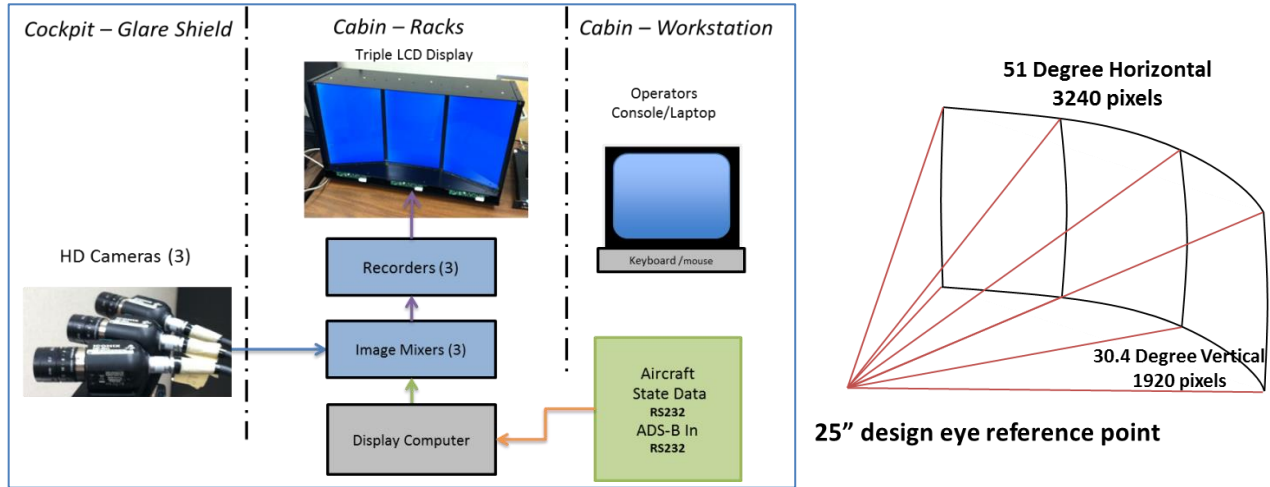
Cockpit – Glare Shield

Cabin – Racks

Cabin – Workstation

Triple LCD Display

Operators Console/Laptop

Keyboard /mouse

HD Cameras (3)

Recorders (3)

Image Mixers (3)

Display Computer

Aircraft State Data
RS232
ADS-B In
RS232

51 Degree Horizontal
3240 pixels

30.4 Degree Vertical
1920 pixels

25” design eye reference point